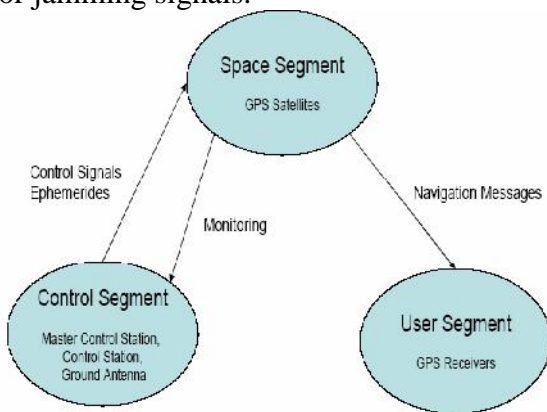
of jamming signals.

Space Segment
GPS Satellites

Control Signals
Ephemerides

Monitoring

Navigation Messages

Control Segment
Master Control Station, Control Station, Ground Antenna

User Segment
GPS Receivers